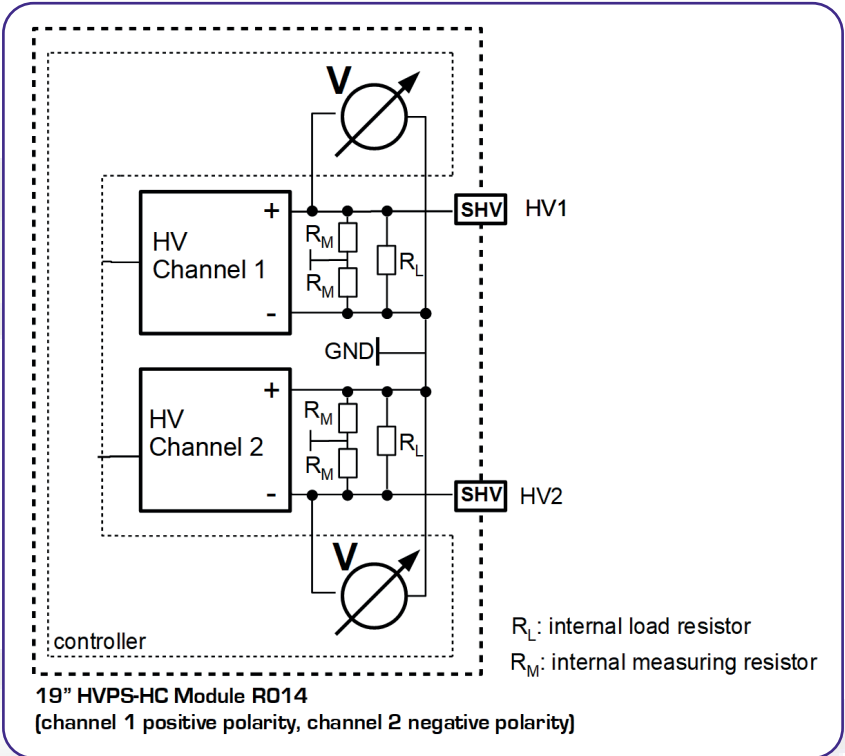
V

HV Channel 1

+

-

$R_M$

$R_M$

$R_L$

SHV

HV1

GND

HV Channel 2

+

-

$R_M$

$R_M$

$R_L$

SHV

HV2

V

controller

$R_L$: internal load resistor

$R_M$: internal measuring resistor

19" HVPS-HC Module R014
(channel 1 positive polarity, channel 2 negative polarity)